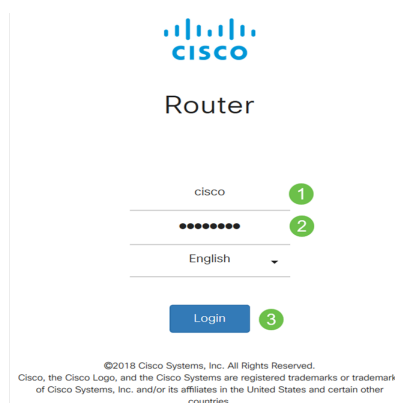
cisco

Router

cisco 1

•••••••• 2

English

Login 3

©2018 Cisco Systems, Inc. All Rights Reserved.
Cisco, the Cisco Logo, and the Cisco Systems are registered trademarks or trademark of Cisco Systems, Inc. and/or its affiliates in the United States and certain other countries